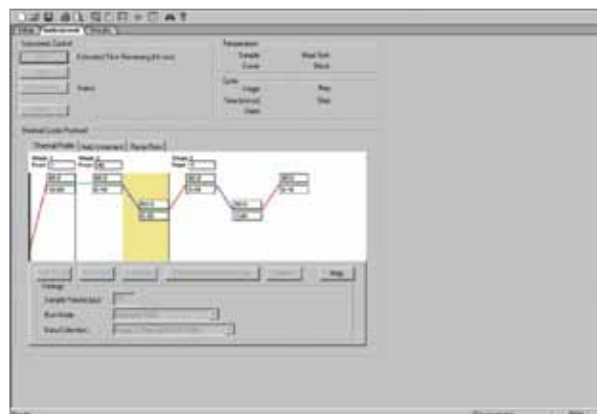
Instrument Control

Estimated Time Remaining (hh:mm):

Status:

Temperature

Sample

Cover

Cycle

Stage

Time (mm:ss)

State

Thermal Cycler Protocol

Thermal Profile

Stage 1

Stage 2

Stage 3

Help

Settings

Sample Volume (µL):

Run Mode:

Data Collection:

Ready